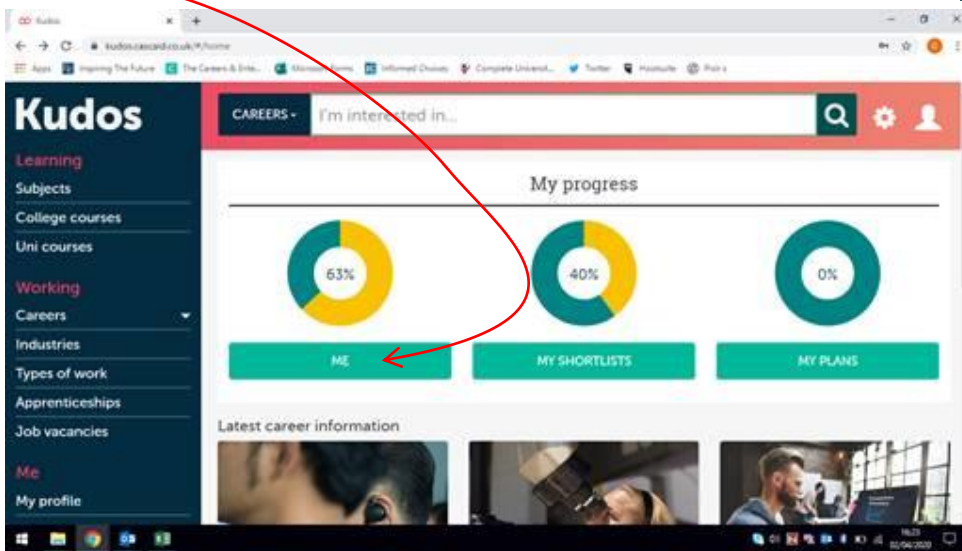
Kudos

kudos.cascaid.co.uk/#/home

Apps Inspiring The Future The Careers & Ente... Microsoft Forms Informed Choices Complete Universit... Twitter Hootsuite Pixl

Kudos

Learning
Subjects
College courses
Uni courses

Working
Careers
Industries
Types of work
Apprenticeships
Job vacancies

Me
My profile

CAREERS
I'm interested in...

My progress

63%
40%
0%

ME
MY SHORTLISTS
MY PLANS

Latest career information

16:23
02/04/2020